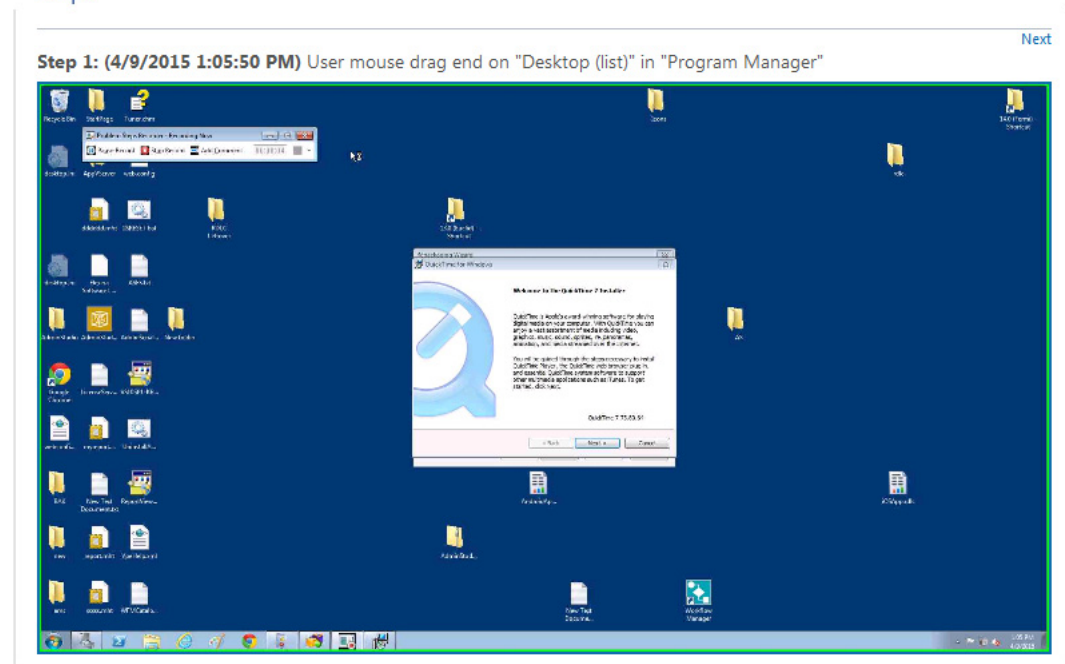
Next

**Step 1: (4/9/2015 1:05:50 PM)** User mouse drag end on "Desktop (list)" in "Program Manager"

Recycle Bin

Problem Steps Recorder - Recording Now

Pause Record

Stop Record

Add Comment

Welcome to the QuickTime 7 Installer

QuickTime for Windows

Google Chrome

New Text Document

Workflow Manager

< Back

Next >

Cancel

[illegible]